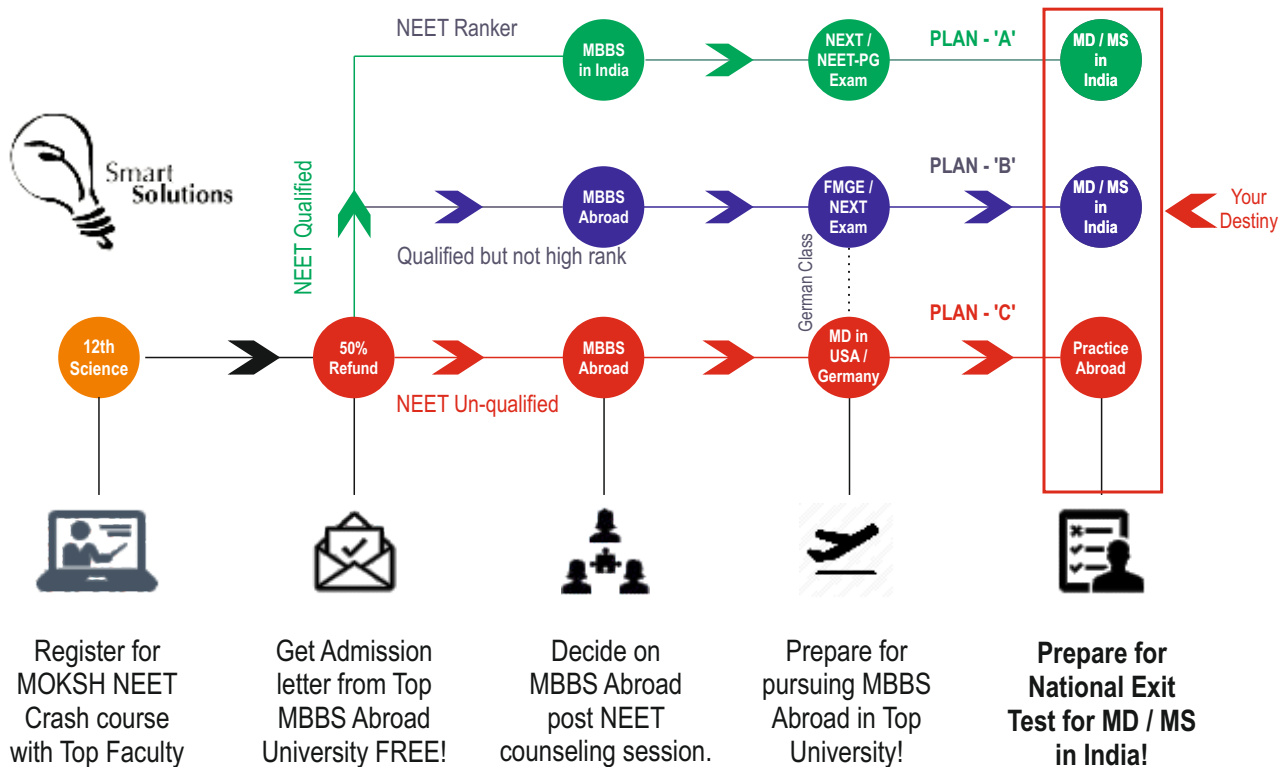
Smart Solutions

NEET Ranker

MBBS in India

NEXT / NEET-PG Exam

PLAN - 'A'

MD / MS in India

NEET Qualified

MBBS Abroad

FMGE / NEXT Exam

PLAN - 'B'

MD / MS in India

Your Destiny

Qualified but not high rank

German Class

12th Science

50% Refund

MBBS Abroad

MD in USA / Germany

PLAN - 'C'

Practice Abroad

NEET Un-qualified

Register for MOKSH NEET Crash course with Top Faculty

Get Admission letter from Top MBBS Abroad University FREE!

Decide on MBBS Abroad post NEET counseling session.

Prepare for pursuing MBBS Abroad in Top University!

Prepare for National Exit Test for MD / MS in India!